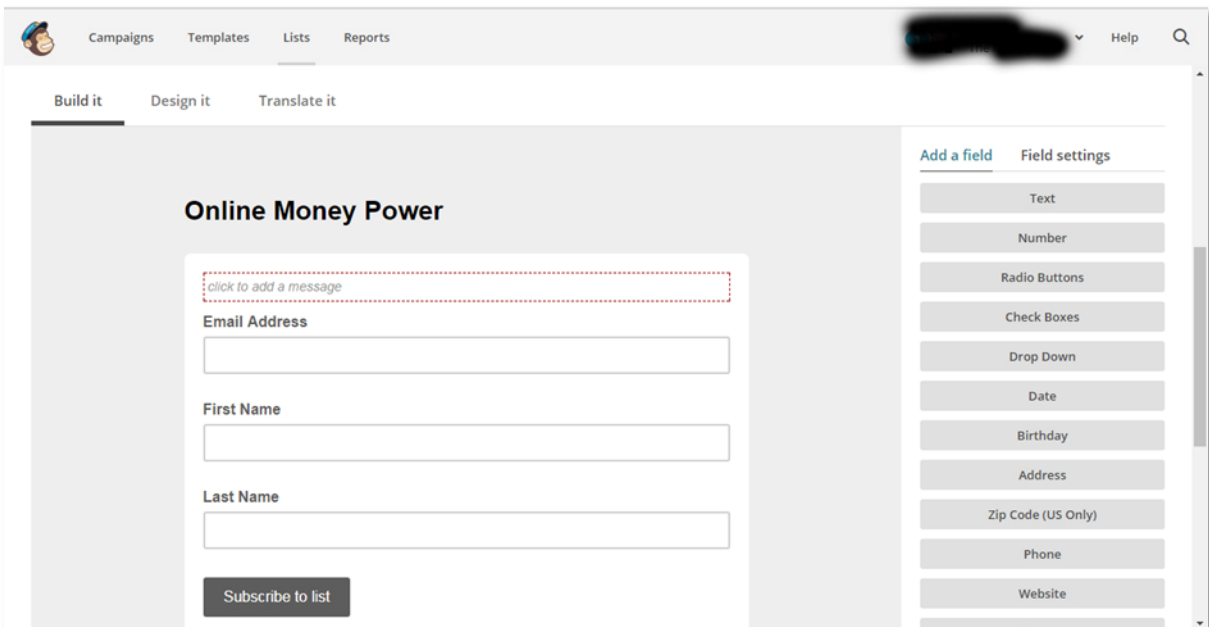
Campaigns Templates Lists Reports

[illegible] Help

Build it Design it Translate it

Add a field Field settings

Online Money Power

click to add a message

Email Address

First Name

Last Name

Subscribe to list

Text
Number
Radio Buttons
Check Boxes
Drop Down
Date
Birthday
Address
Zip Code (US Only)
Phone
Website